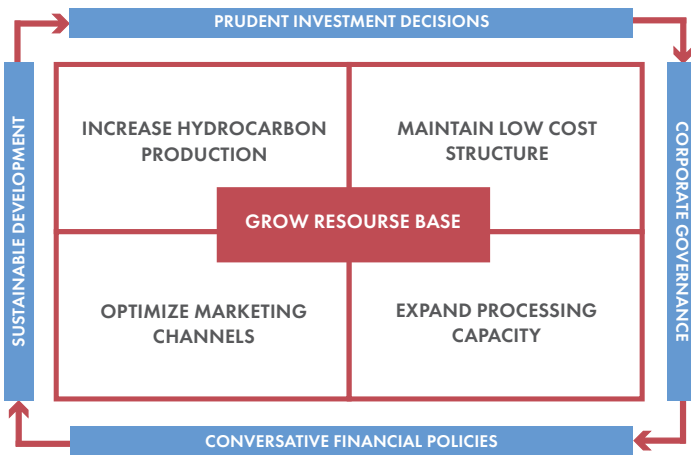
PRUDENT INVESTMENT DECISIONS

SUSTAINABLE DEVELOPMENT

CORPORATE GOVERNANCE

INCREASE HYDROCARBON PRODUCTION

MAINTAIN LOW COST STRUCTURE

GROW RESOURSE BASE

OPTIMIZE MARKETING CHANNELS

EXPAND PROCESSING CAPACITY

CONVERSATIVE FINANCIAL POLICIES